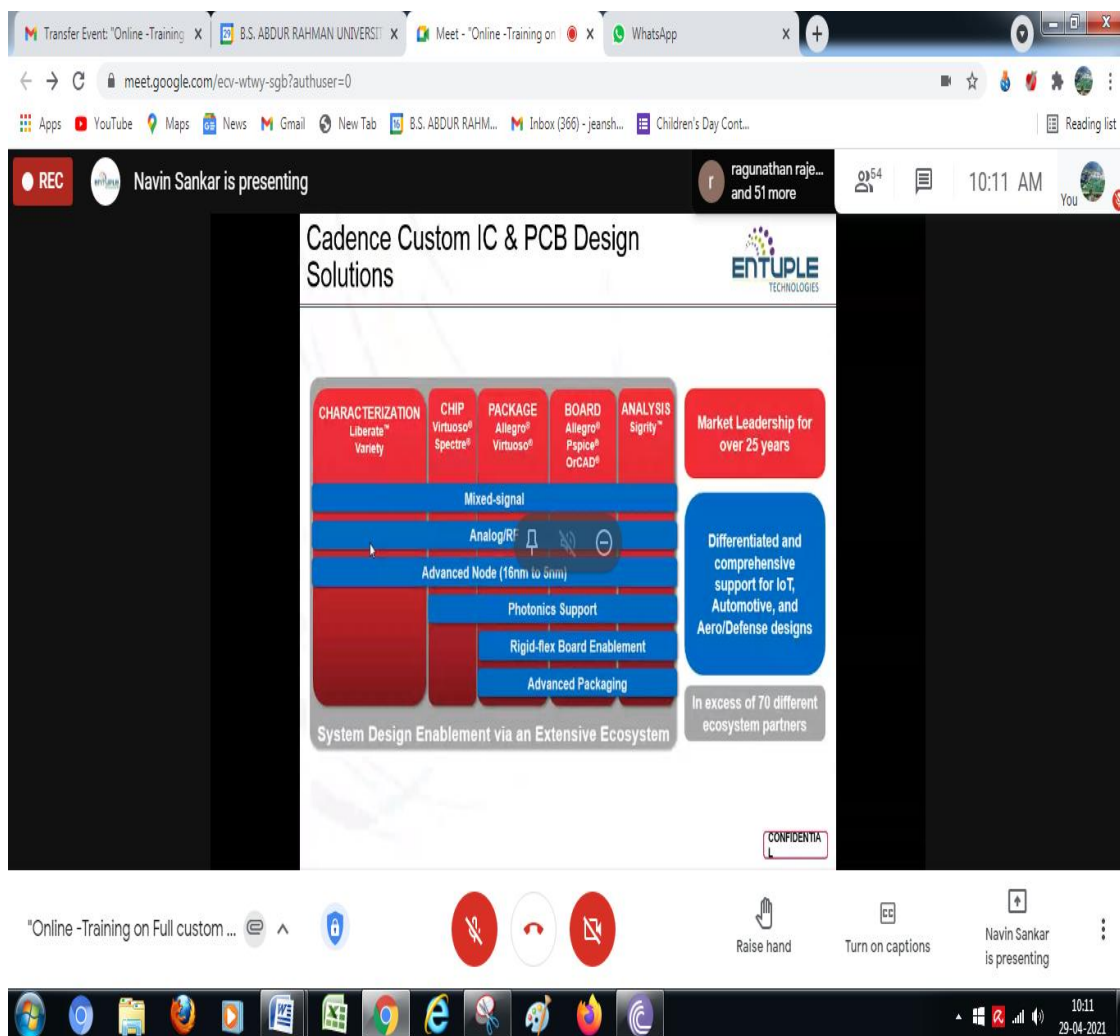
Transfer Event: "Online -Training X | B.S. ABDUR RAHMAN UNIVERSIT X | Meet - "Online -Training on X | WhatsApp X

meet.google.com/ecv-wtwy-sgb?authuser=0

Apps YouTube Maps News Gmail New Tab B.S. ABDUR RAHM... Inbox (366) - jeansh... Children's Day Cont... Reading list

REC Navin Sankar is presenting ragunathan raje... and 51 more 54 10:11 AM You

Cadence Custom IC & PCB Design Solutions

ENTUPLE TECHNOLOGIES

| CHARACTERIZATION Liberate™ Variety | CHIP Virtuoso® Spectre® | PACKAGE Allegro® Virtuoso® | BOARD Allegro® Pspice® OrCAD® | ANALYSIS Sigrity™ |
|---|---|---|---|---|

Mixed-signal

Analog/RF

Advanced Node (16nm to 5nm)

Photonics Support

Rigid-flex Board Enablement

Advanced Packaging

System Design Enablement via an Extensive Ecosystem

Market Leadership for over 25 years

Differentiated and comprehensive support for IoT, Automotive, and Aero/Defense designs

In excess of 70 different ecosystem partners

CONFIDENTIA L

"Online -Training on Full custom ...

Raise hand Turn on captions Navin Sankar is presenting

10:11 29-04-2021